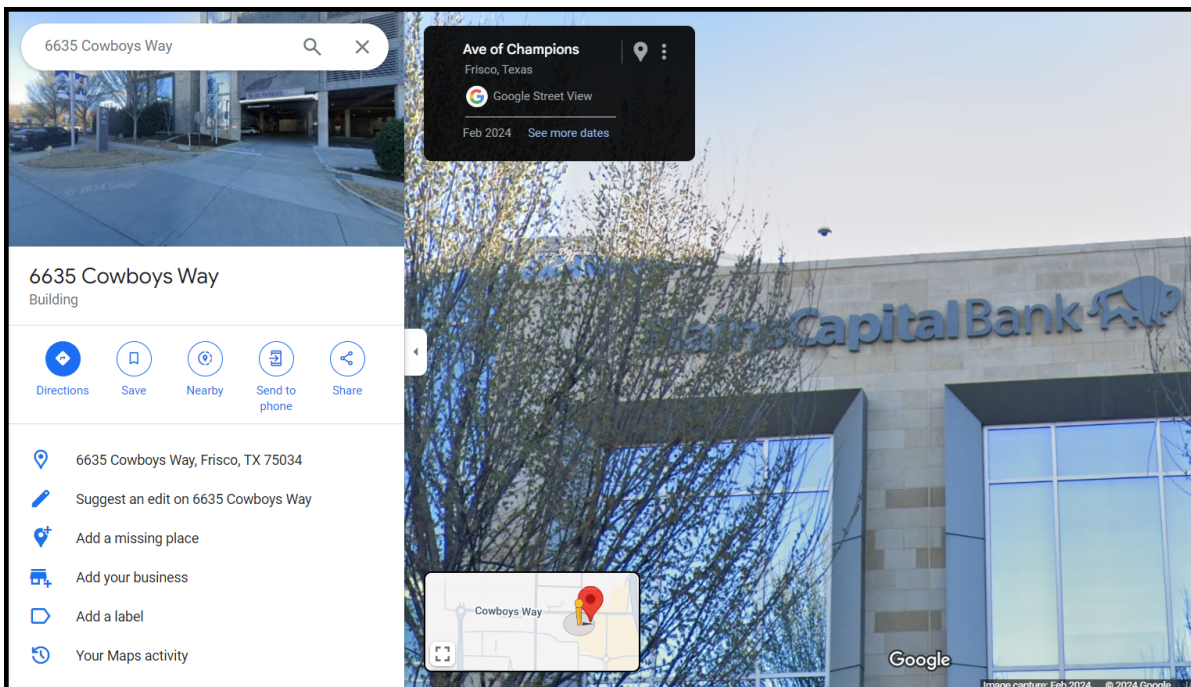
6635 Cowboys Way

© 2024 Google

6635 Cowboys Way
Building

Directions
Save
Nearby
Send to phone
Share

6635 Cowboys Way, Frisco, TX 75034
Suggest an edit on 6635 Cowboys Way
Add a missing place
Add your business
Add a label
Your Maps activity

Ave of Champions
Frisco, Texas
Google Street View
Feb 2024
See more dates

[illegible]CapitalBank

Cowboys Way

Google
Image capture: Feb 2024 © 2024 Google